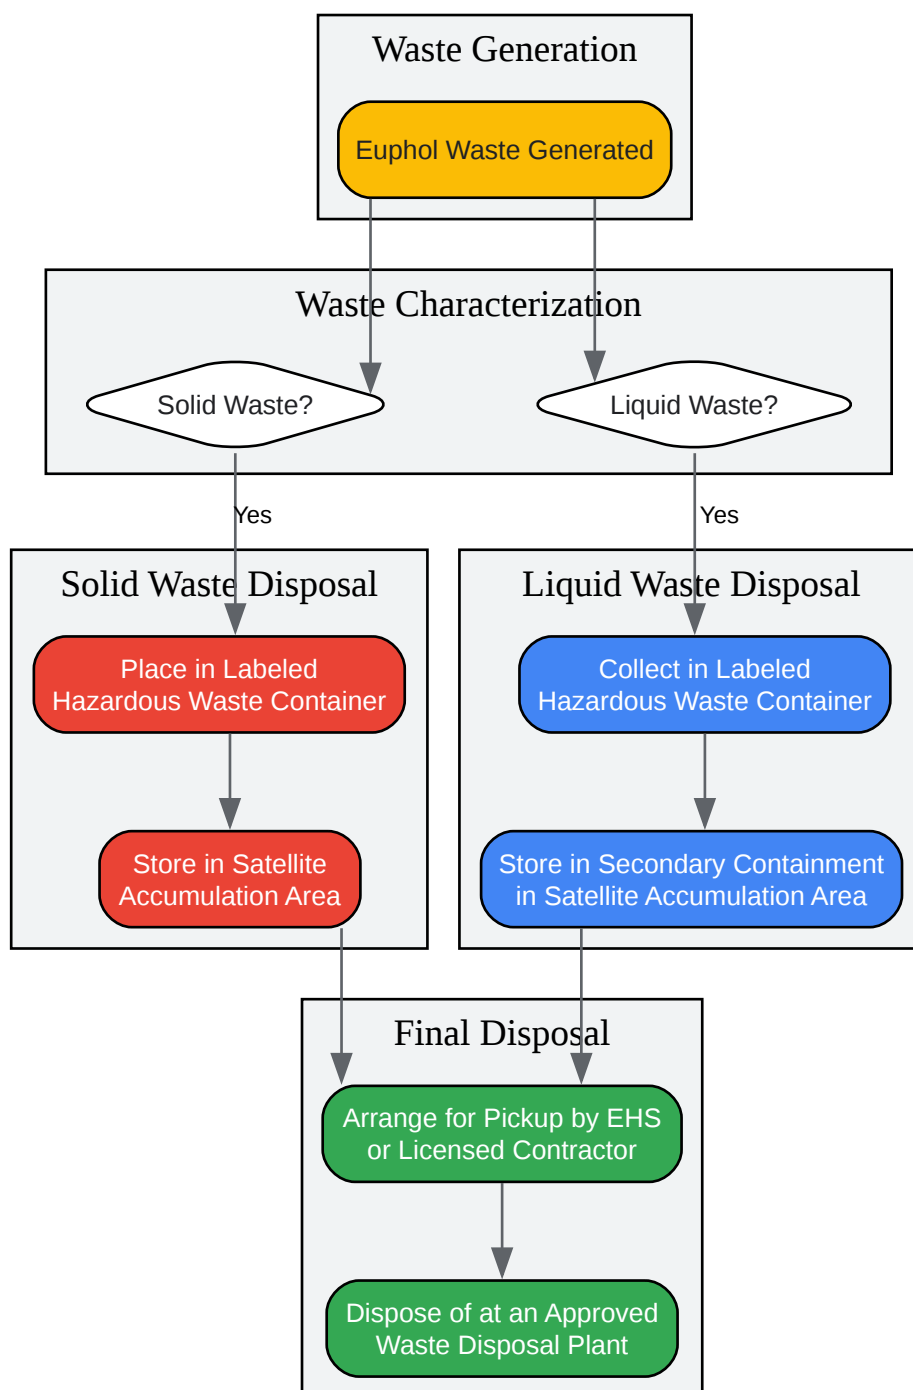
Waste Generation

Euphol Waste Generated

Waste Characterization

Solid Waste?

Liquid Waste?

Yes

Yes

Solid Waste Disposal

Place in Labeled Hazardous Waste Container

Store in Satellite Accumulation Area

Liquid Waste Disposal

Collect in Labeled Hazardous Waste Container

Store in Secondary Containment in Satellite Accumulation Area

Final Disposal

Arrange for Pickup by EHS or Licensed Contractor

Dispose of at an Approved Waste Disposal Plant